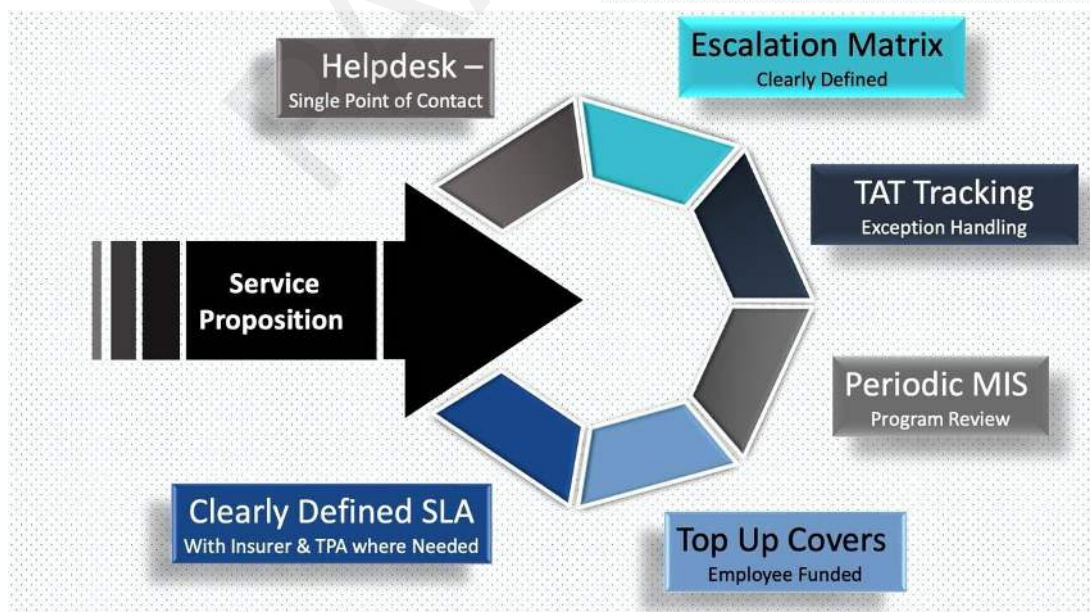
Helpdesk –
Single Point of Contact

Escalation Matrix
Clearly Defined

TAT Tracking
Exception Handling

Service Proposition

Periodic MIS
Program Review

Clearly Defined SLA
With Insurer & TPA where Needed

Top Up Covers
Employee Funded